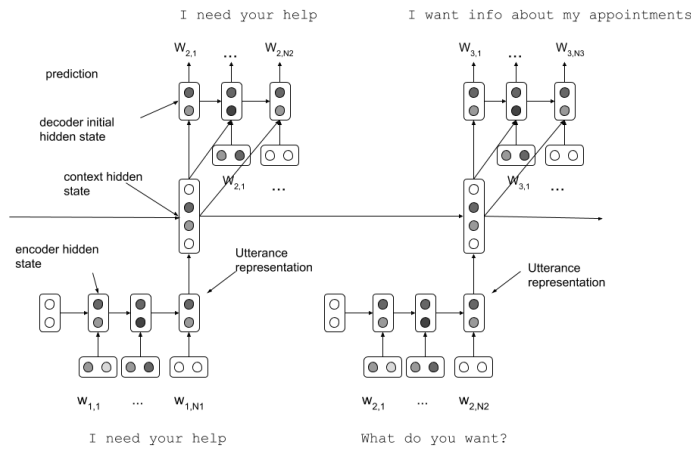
I need your help

I want info about my appointments

$W_{2,1}$ ... $W_{2,N2}$

$W_{3,1}$ ... $W_{3,N3}$

prediction

decoder initial hidden state

context hidden state

$W_{2,1}$ ...

$W_{3,1}$ ...

encoder hidden state

Utterance representation

Utterance representation

$w_{1,1}$ ... $w_{1,N1}$

$w_{2,1}$ ... $w_{2,N2}$

I need your help

What do you want?